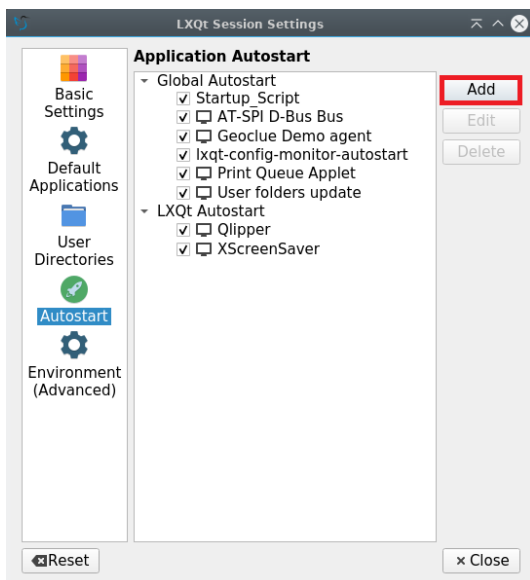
LXQt Session Settings

Basic Settings
Default Applications
User Directories
Autostart
Environment (Advanced)

Application Autostart

Global Autostart
Startup_Script
AT-SPI D-Bus Bus
Geoclue Demo agent
lxqt-config-monitor-autostart
Print Queue Applet
User folders update
LXQt Autostart
Qlipper
XScreenSaver

Add
Edit
Delete

Reset
× Close